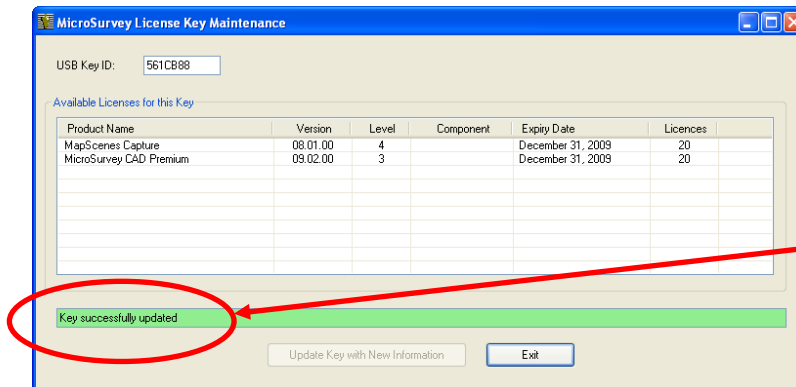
MicroSurvey License Key Maintenance

USB Key ID: 561CB88

Available Licenses for this Key

| Product Name | Version | Level | Component | Expiry Date | Licences |
|---|---|---|---|---|---|
| MapScenes Capture | 08.01.00 | 4 | | December 31, 2009 | 20 |
| MicroSurvey CAD Premium | 09.02.00 | 3 | | December 31, 2009 | 20 |

Key successfully updated

Update Key with New Information

Exit